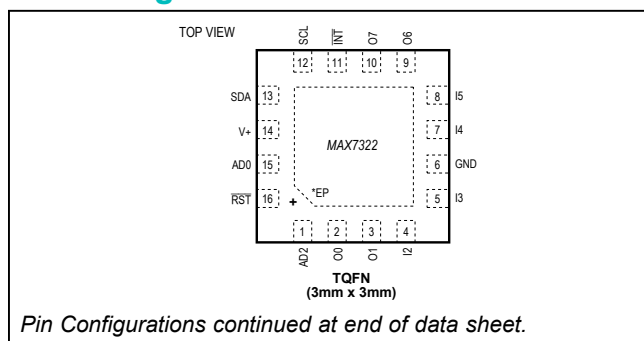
TOP VIEW

SCL $\overline{INT}$ O7 O6

12 11 10 9

SDA 13
V+ 14
AD0 15
$\overline{RST}$ 16

8 I5
7 I4
6 GND
5 I3

MAX7322

*EP

+

1 2 3 4

AD2 O0 O1 I2

TQFN
(3mm x 3mm)

Pin Configurations continued at end of data sheet.